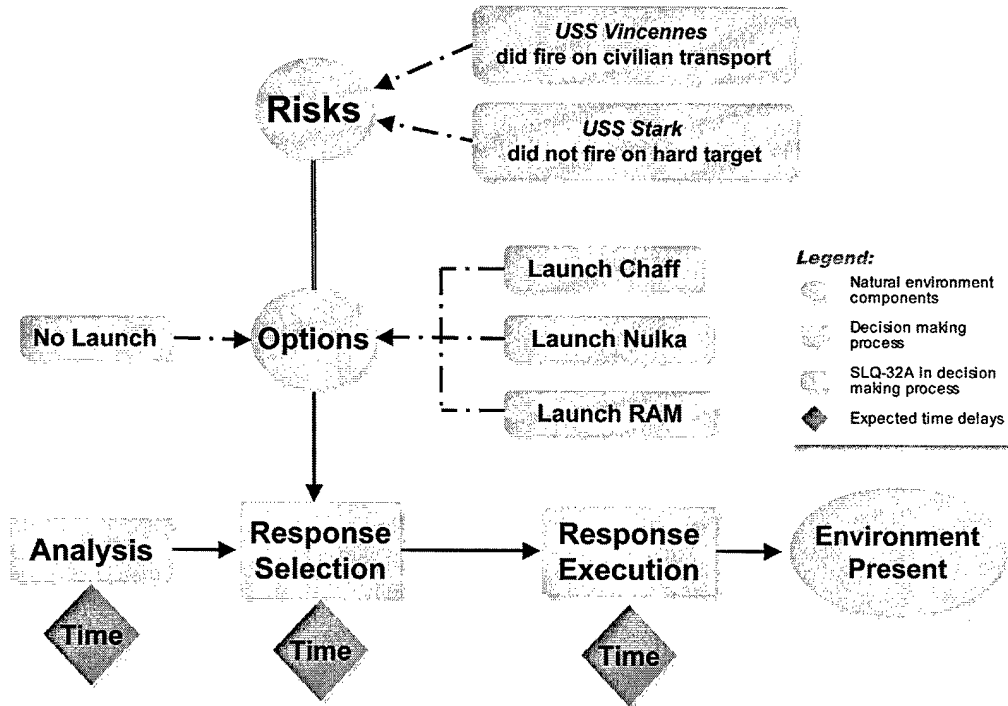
USS Vincennes did fire on civilian transport

Risks

USS Stark did not fire on hard target

Launch Chaff

Legend:
Natural environment components
Decision making process
SLQ-32A in decision making process
Expected time delays

No Launch

Options

Launch Nulka

Launch RAM

Analysis

Response Selection

Response Execution

Environment Present

Time

Time

Time